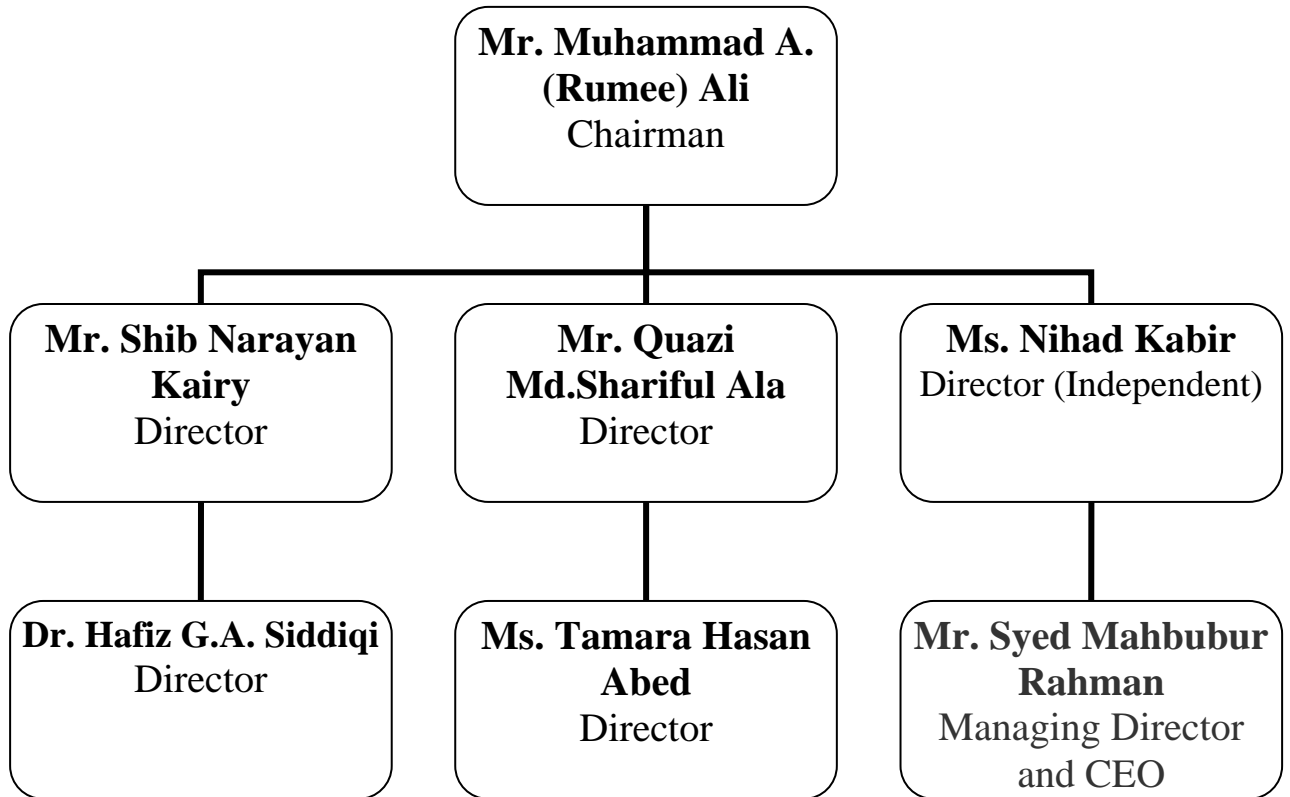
Mr. Muhammad A. (Rumee) Ali
Chairman

Mr. Shib Narayan Kairy
Director

Mr. Quazi Md.Shariful Ala
Director

Ms. Nihad Kabir
Director (Independent)

Dr. Hafiz G.A. Siddiqi
Director

Ms. Tamara Hasan Abed
Director

Mr. Syed Mahbubur Rahman
Managing Director and CEO